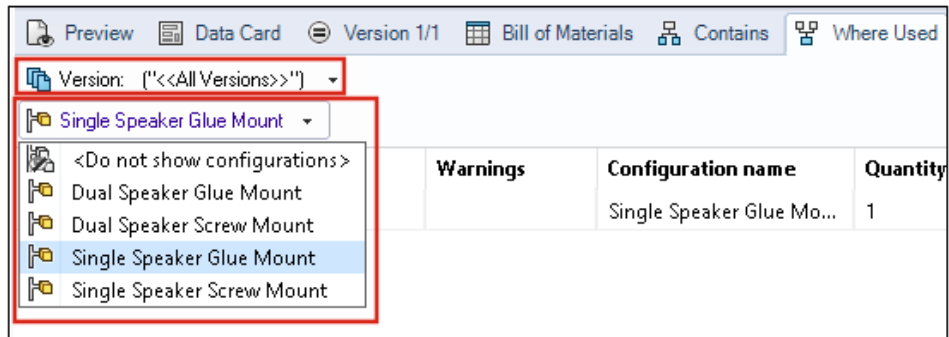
Preview | Data Card | Version 1/1 | Bill of Materials | Contains | Where Used

Version: ("<<All Versions>>")

Single Speaker Glue Mount

<Do not show configurations>
Dual Speaker Glue Mount
Dual Speaker Screw Mount
Single Speaker Glue Mount
Single Speaker Screw Mount

| Warnings | Configuration name | Quantity |
|---|---|---|
| | Single Speaker Glue Mo... | 1 |